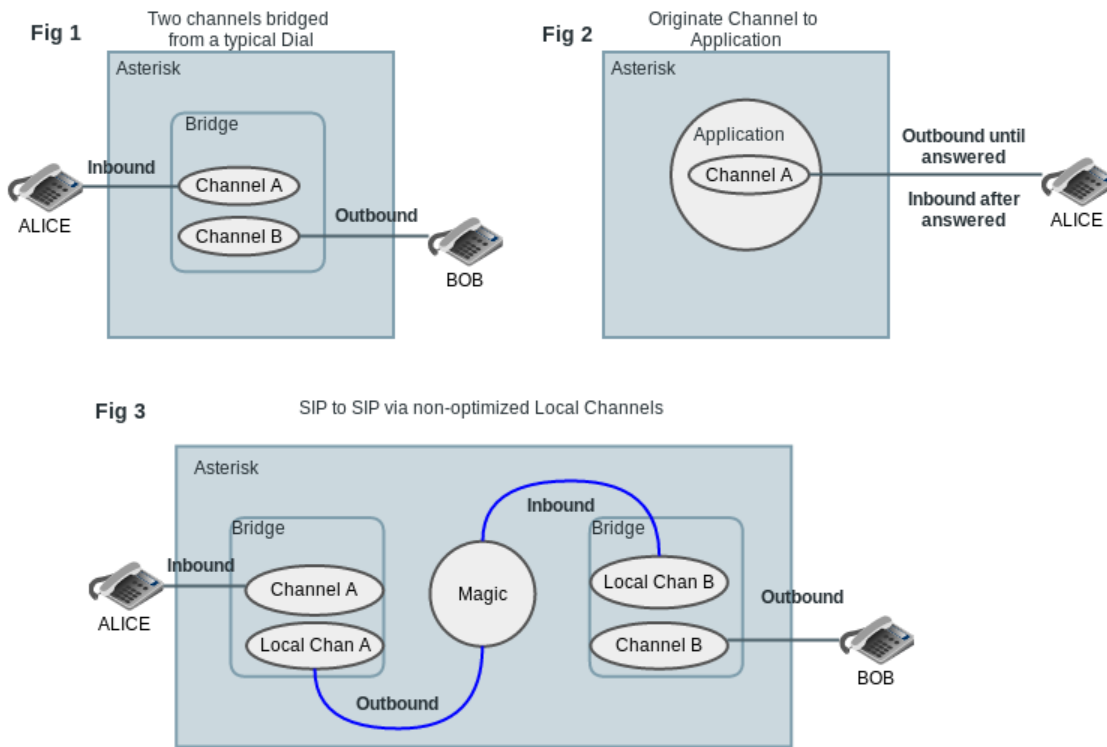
Fig 1

Two channels bridged from a typical Dial

Asterisk

Bridge

Inbound

Channel A

Channel B

Outbound

ALICE

BOB

Fig 2

Originate Channel to Application

Asterisk

Application

Channel A

Outbound until answered

Inbound after answered

ALICE

Fig 3

SIP to SIP via non-optimized Local Channels

Asterisk

Bridge

Inbound

Channel A

Local Chan A

ALICE

Magic

Inbound

Bridge

Local Chan B

Channel B

Outbound

BOB

Outbound